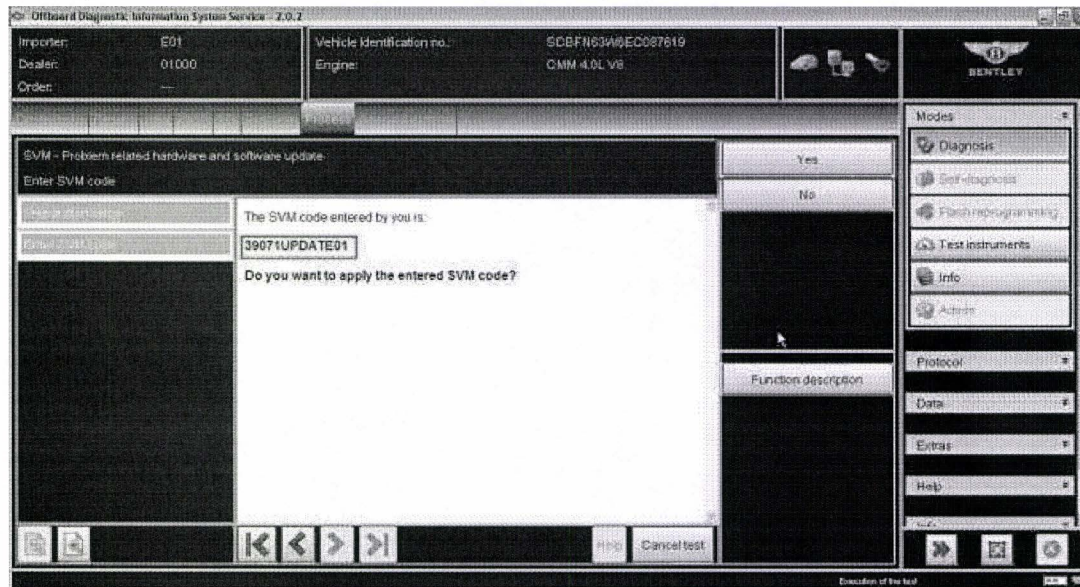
Offboard Diagnostic Information System Service - 2.0.2

Importer: E01
Dealer: 01000
Order: ---

Vehicle Identification no.: SCBFN63W6EC087619
Engine: CMM 4.0L V8

BENTLEY

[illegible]

SVM - Problem related hardware and software update
Enter SVM code

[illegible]
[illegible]

The SVM code entered by you is:
39071UPDATE01
Do you want to apply the entered SVM code?

Yes
No

Function description

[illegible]
Cancel test

Modes
Diagnosis
Self-diagnosis
Flash reprogramming
Test instruments
Info
Admin

Protocol
Data
Extras
Help

Execution of the test